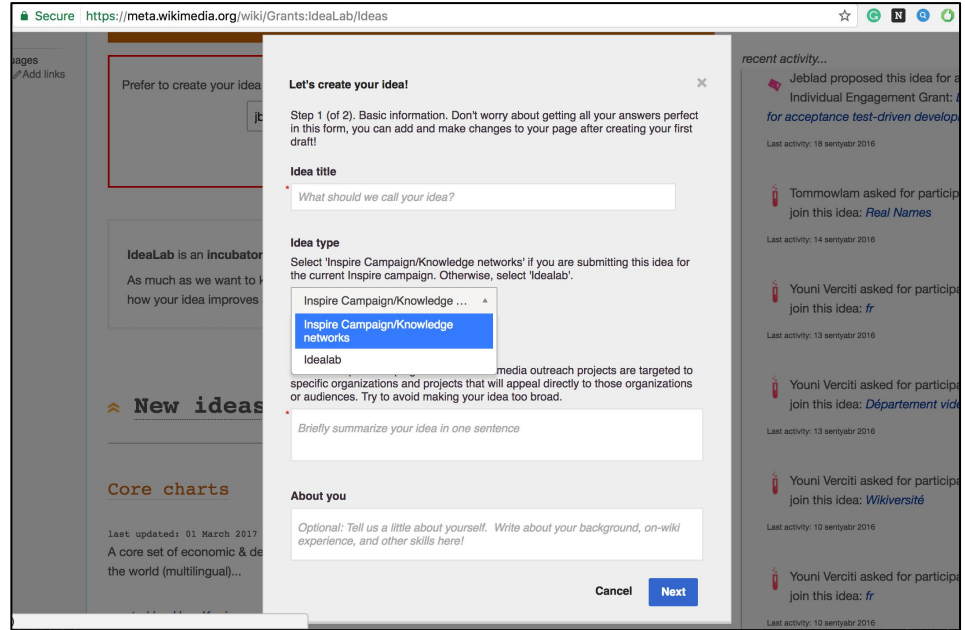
Secure https://meta.wikimedia.org/wiki/Grants:IdeaLab/Ideas

uages
Add links

Prefer to create your idea

jb

IdeaLab is an incubator

As much as we want to k

how your idea improves

New ideas

Core charts

last updated: 01 March 2017

A core set of economic & de

the world (multilingual)...

Let's create your idea!

×

Step 1 (of 2). Basic information. Don't worry about getting all your answers perfect in this form, you can add and make changes to your page after creating your first draft!

Idea title

What should we call your idea?

Idea type

Select 'Inspire Campaign/Knowledge networks' if you are submitting this idea for the current Inspire campaign. Otherwise, select 'Idealab'.

Inspire Campaign/Knowledge ...

Inspire Campaign/Knowledge networks

Idealab

media outreach projects are targeted to specific organizations and projects that will appeal directly to those organizations or audiences. Try to avoid making your idea too broad.

Briefly summarize your idea in one sentence

About you

Optional: Tell us a little about yourself. Write about your background, on-wiki experience, and other skills here!

Cancel Next

recent activity...

Jeblad proposed this idea for a Individual Engagement Grant: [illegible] for acceptance test-driven develop

Last activity: 18 sentyabr 2016

Tommowlam asked for particip join this idea: Real Names

Last activity: 14 sentyabr 2016

Youni Verciti asked for participa join this idea: fr

Last activity: 13 sentyabr 2016

Youni Verciti asked for participa join this idea: Département vide

Last activity: 13 sentyabr 2016

Youni Verciti asked for participa join this idea: Wikiversité

Last activity: 10 sentyabr 2016

Youni Verciti asked for participa join this idea: fr

Last activity: 10 sentyabr 2016